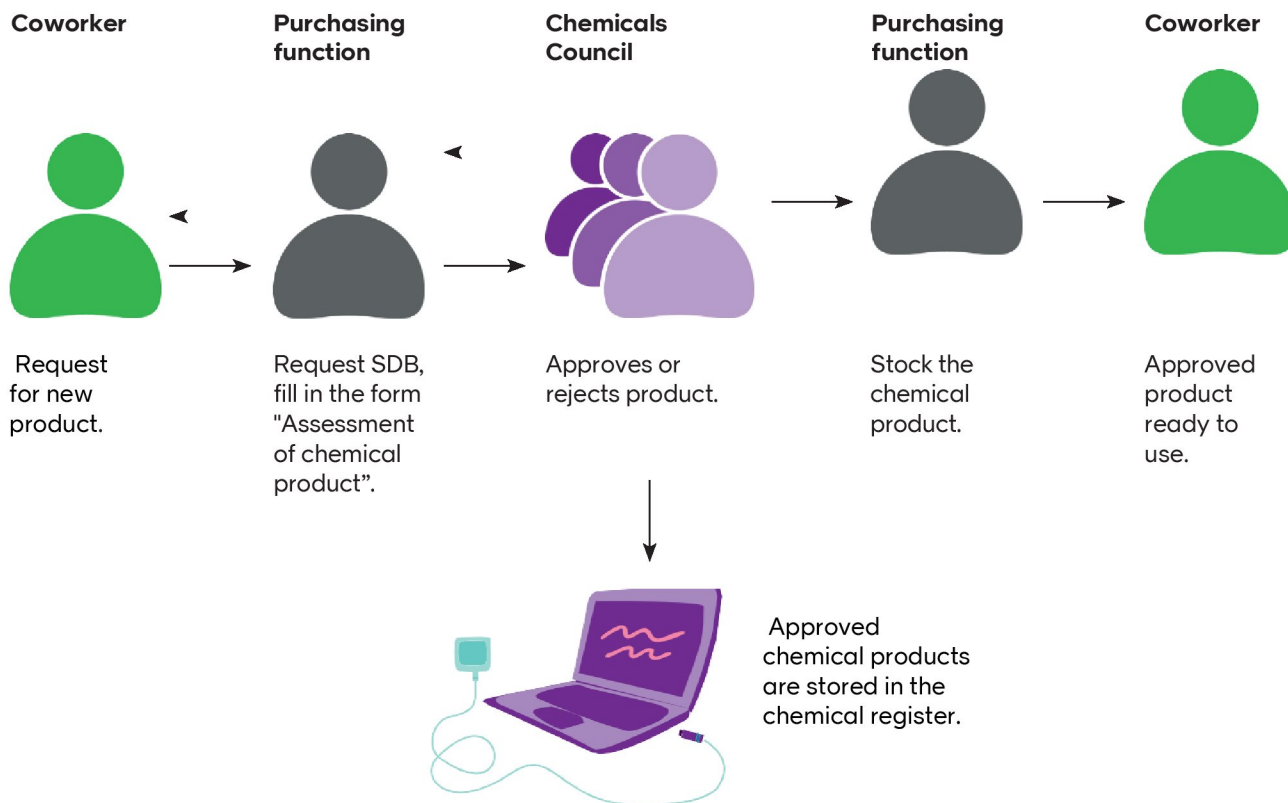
Coworker

Request for new product.

Purchasing function

Request SDB, fill in the form "Assessment of chemical product".

Chemicals Council

Approves or rejects product.

Purchasing function

Stock the chemical product.

Coworker

Approved product ready to use.

Approved chemical products are stored in the chemical register.